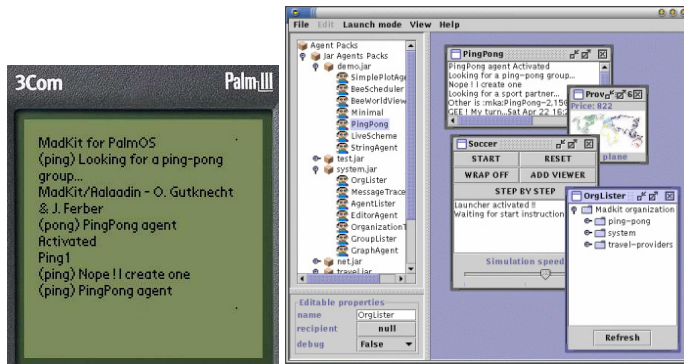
3Com

Palm III

MadKit for PalmOS
(ping) Looking for a ping-pong group...
MadKit/Aalaadin - O. Gutknecht & J. Ferber
(pong) PingPong agent Activated
Ping1
(ping) Nope ! I create one
(ping) PingPong agent

File Edit Launch mode View Help

Agent Packs
Jar Agents Packs
demo.jar
SimplePlotAge
BeeScheduler
BeeWorldView
Minimal
PingPong
LiveScheme
StringAgent
test.jar
system.jar
OrgLister
MessageTrace
AgentLister
EditorAgent
OrganizationT
GroupLister
GraphAgent
net.jar
travel.jar

Editable properties
name | OrgLister
recipient | null
debug | False

PingPong
PingPong agent Activated
Looking for a ping-pong group...
Nope ! I create one
Looking for a sport partner...
Other is :mka:PingPong-2,150
GEE ! My turn...Sat Apr 22 16:2

Prov
Price: 822
plane

Soccer
START
RESET
WRAP OFF
ADD VIEWER
STEP BY STEP
Launcher activated !!
Waiting for start instruction

Simulation speed

OrgLister
Madkit organization
ping-pong
system
travel-providers

Refresh